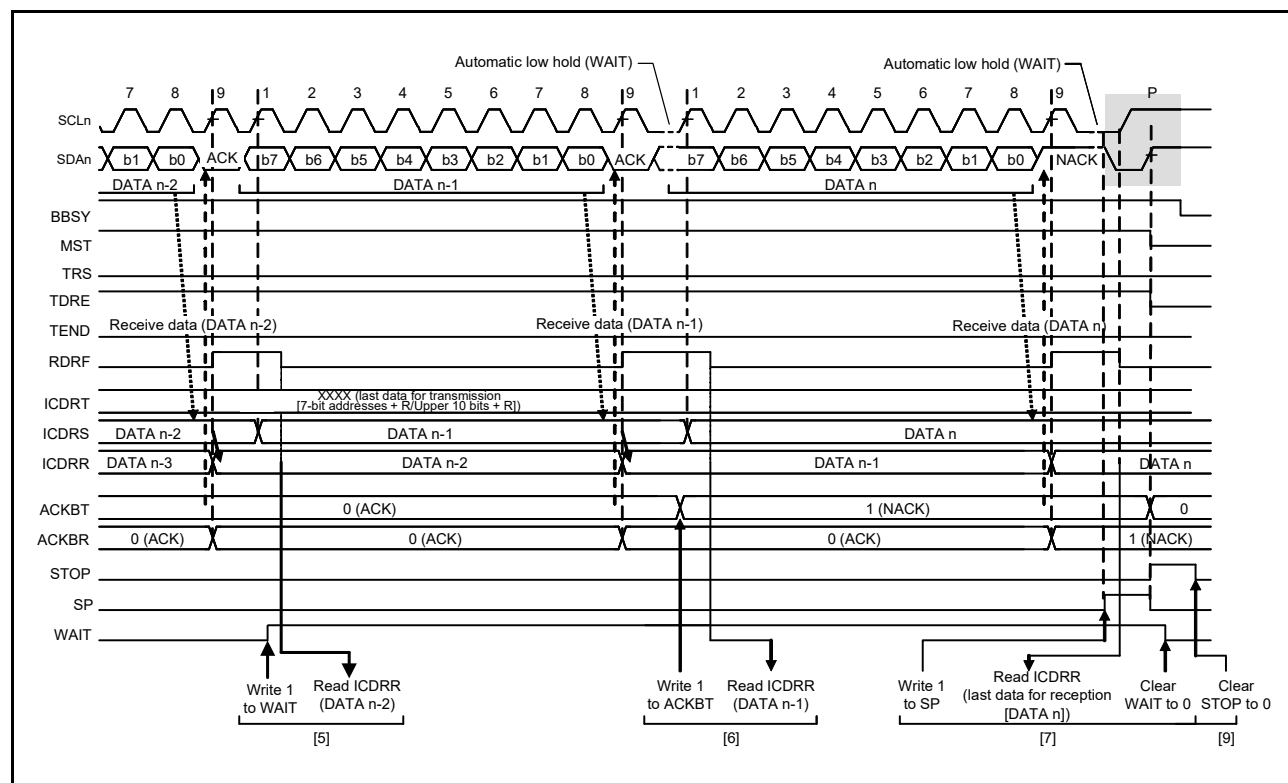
Automatic low hold (WAIT)

Automatic low hold (WAIT)

7 8 9 1 2 3 4 5 6 7 8 9 1 2 3 4 5 6 7 8 9 P

SCLn

SDAn b1 b0 ACK b7 b6 b5 b4 b3 b2 b1 b0 ACK b7 b6 b5 b4 b3 b2 b1 b0 NACK

DATA n-2 DATA n-1 DATA n

BBSY

MST

TRS

TDRE

TEND Receive data (DATA n-2) Receive data (DATA n-1) Receive data (DATA n

RDRF

ICDRT XXXX (last data for transmission [7-bit addresses + R/Upper 10 bits + R])

ICDRS DATA n-2 DATA n-1 DATA n

ICDRR DATA n-3 DATA n-2 DATA n-1 DATA n

ACKBT 0 (ACK) 1 (NACK) 0

ACKBR 0 (ACK) 0 (ACK) 0 (ACK) 1 (NACK)

STOP

SP

WAIT

Write 1 to WAIT

Read ICDRR (DATA n-2)

[5]

Write 1 to ACKBT

Read ICDRR (DATA n-1)

[6]

Write 1 to SP

Read ICDRR (last data for reception [DATA n])

Clear WAIT to 0

[7]

Clear STOP to 0

[9]